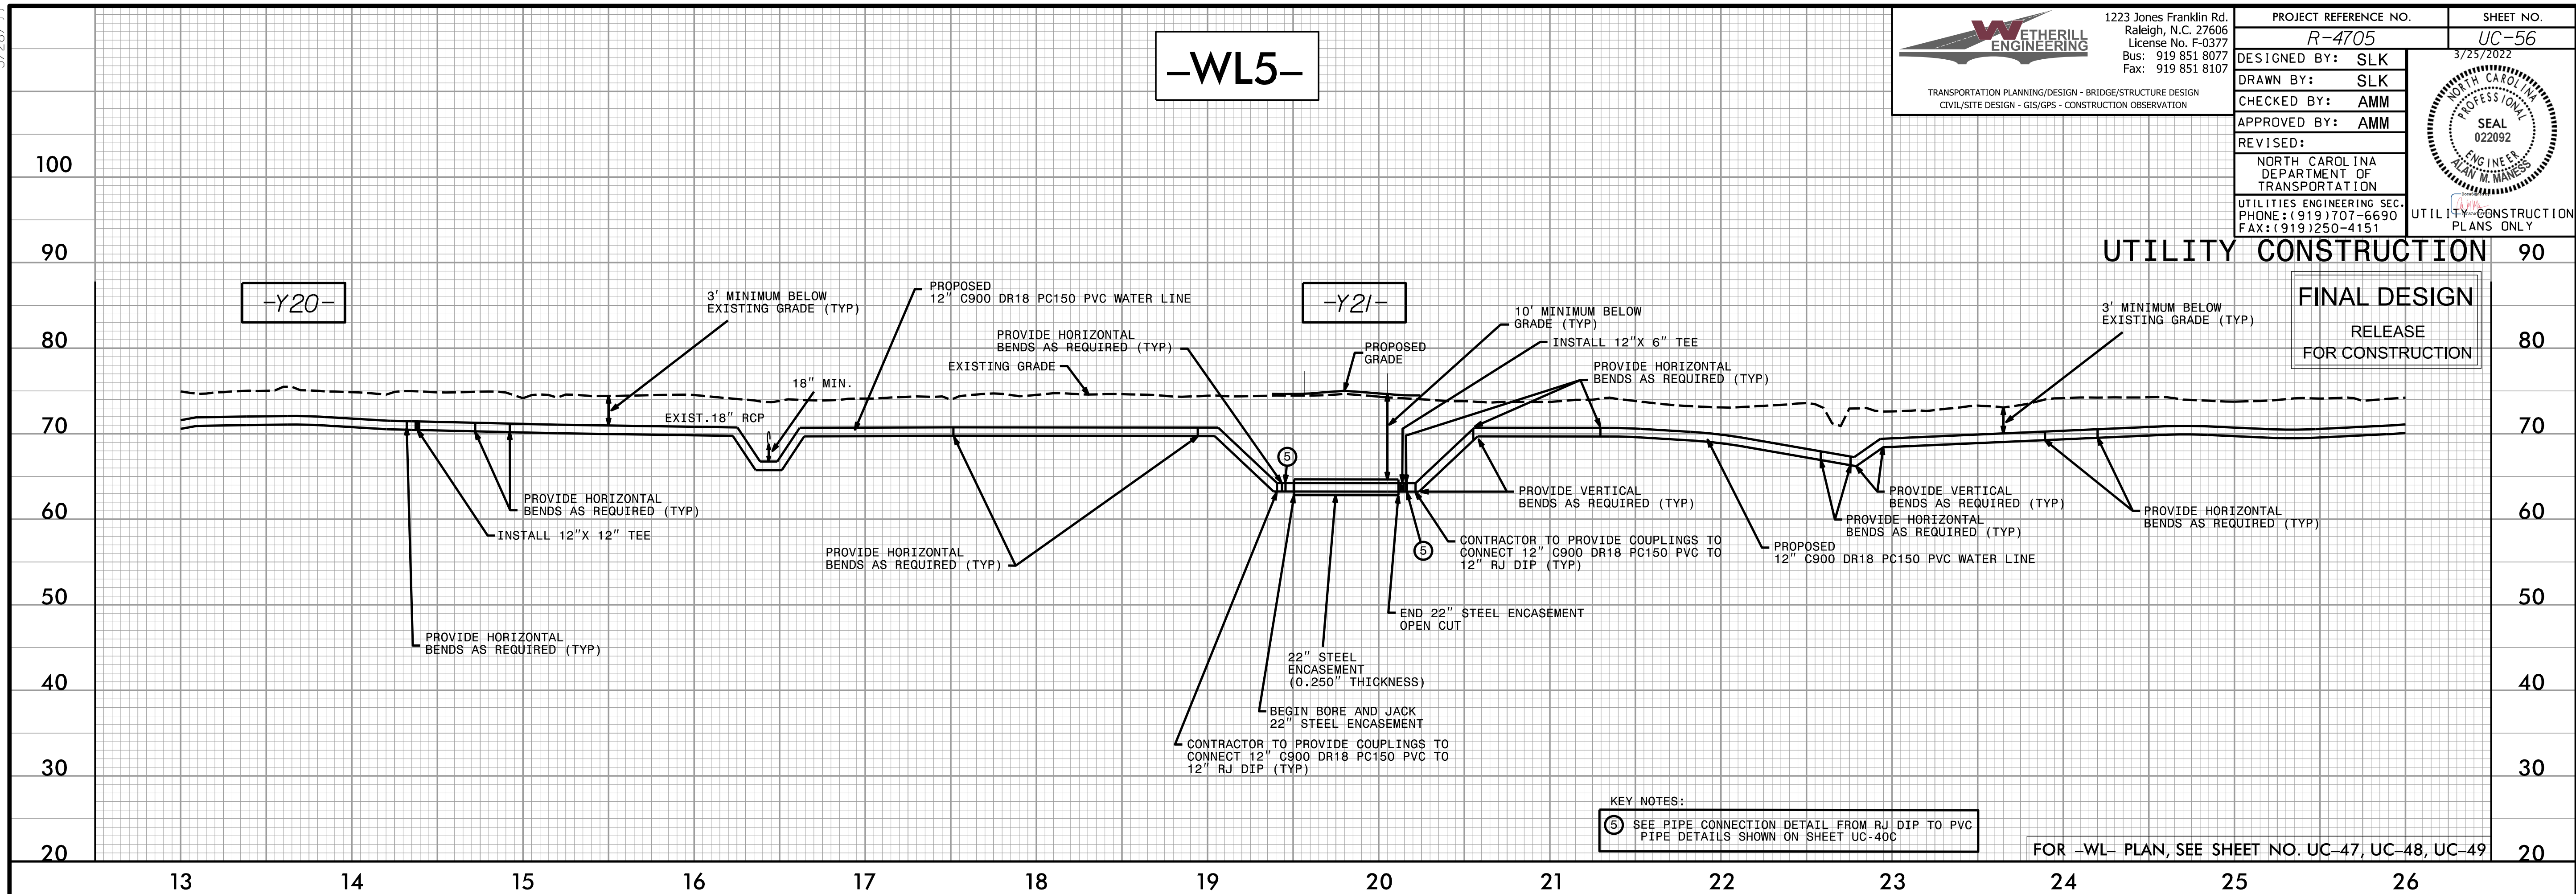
-WL5-

WETHERILL ENGINEERING
1223 Jones Franklin Rd.
Raleigh, N.C. 27606
License No. F-0377
Bus: 919 851 8077
Fax: 919 851 8107
TRANSPORTATION PLANNING/DESIGN - BRIDGE/STRUCTURE DESIGN
CIVIL/SITE DESIGN - GIS/GPS - CONSTRUCTION OBSERVATION

| PROJECT REFERENCE NO. | SHEET NO. |
|---|---|
| R-4705 | UC-56 |

DESIGNED BY: SLK
DRAWN BY: SLK
CHECKED BY: AMM
APPROVED BY: AMM
REVISED:
NORTH CAROLINA DEPARTMENT OF TRANSPORTATION
UTILITIES ENGINEERING SEC.
PHONE:(919)707-6690
FAX:(919)250-4151

3/25/2022
NORTH CAROLINA PROFESSIONAL SEAL 022092 ENGINEER ALAN M. MANESS

UTILITY CONSTRUCTION PLANS ONLY

UTILITY CONSTRUCTION

FINAL DESIGN
RELEASE
FOR CONSTRUCTION

-Y20-
-Y21-

3' MINIMUM BELOW EXISTING GRADE (TYP)
PROPOSED 12" C900 DR18 PC150 PVC WATER LINE
PROVIDE HORIZONTAL BENDS AS REQUIRED (TYP)
EXISTING GRADE
18" MIN.
EXIST.18" RCP
PROPOSED GRADE
10' MINIMUM BELOW GRADE (TYP)
INSTALL 12"X 6" TEE
PROVIDE HORIZONTAL BENDS AS REQUIRED (TYP)
3' MINIMUM BELOW EXISTING GRADE (TYP)
PROVIDE HORIZONTAL BENDS AS REQUIRED (TYP)
INSTALL 12"X 12" TEE
PROVIDE HORIZONTAL BENDS AS REQUIRED (TYP)
5
PROVIDE VERTICAL BENDS AS REQUIRED (TYP)
PROVIDE VERTICAL BENDS AS REQUIRED (TYP)
PROVIDE HORIZONTAL BENDS AS REQUIRED (TYP)
PROVIDE HORIZONTAL BENDS AS REQUIRED (TYP)
5
CONTRACTOR TO PROVIDE COUPLINGS TO CONNECT 12" C900 DR18 PC150 PVC TO 12" RJ DIP (TYP)
PROPOSED 12" C900 DR18 PC150 PVC WATER LINE
END 22" STEEL ENCASEMENT OPEN CUT
PROVIDE HORIZONTAL BENDS AS REQUIRED (TYP)
22" STEEL ENCASEMENT (0.250" THICKNESS)
BEGIN BORE AND JACK 22" STEEL ENCASEMENT
CONTRACTOR TO PROVIDE COUPLINGS TO CONNECT 12" C900 DR18 PC150 PVC TO 12" RJ DIP (TYP)

KEY NOTES:
5 SEE PIPE CONNECTION DETAIL FROM RJ DIP TO PVC PIPE DETAILS SHOWN ON SHEET UC-40C

FOR -WL- PLAN, SEE SHEET NO. UC-47, UC-48, UC-49

100 90 80 70 60 50 40 30 20
90 80 70 60 50 40 30 20
13 14 15 16 17 18 19 20 21 22 23 24 25 26